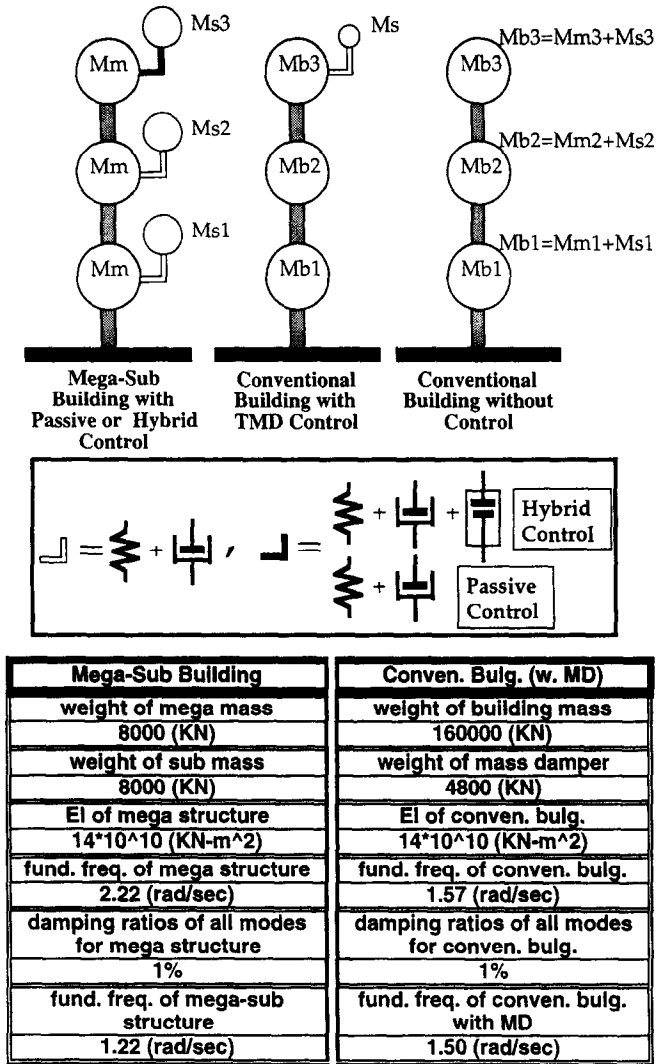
Ms3

Mm

Ms2

Mm

Ms1

Mm

Ms

Mb3

Mb2

Mb1

Mb3=Mm3+Ms3

Mb3

Mb2=Mm2+Ms2

Mb2

Mb1=Mm1+Ms1

Mb1

Mega-Sub Building with Passive or Hybrid Control

Conventional Building with TMD Control

Conventional Building without Control

= + , = + + Hybrid Control

+ Passive Control

| Mega-Sub Building | Conven. Bulg. (w. MD) |
|---|---|
| weight of mega mass | weight of building mass |
| 8000 (KN) | 160000 (KN) |
| weight of sub mass | weight of mass damper |
| 8000 (KN) | 4800 (KN) |
| EI of mega structure | EI of conven. bulg. |
| 14\*10^10 (KN-m^2) | 14\*10^10 (KN-m^2) |
| fund. freq. of mega structure | fund. freq. of conven. bulg. |
| 2.22 (rad/sec) | 1.57 (rad/sec) |
| damping ratios of all modes for mega structure | damping ratios of all modes for conven. bulg. |
| 1% | 1% |
| fund. freq. of mega-sub structure | fund. freq. of conven. bulg. with MD |
| 1.22 (rad/sec) | 1.50 (rad/sec) |